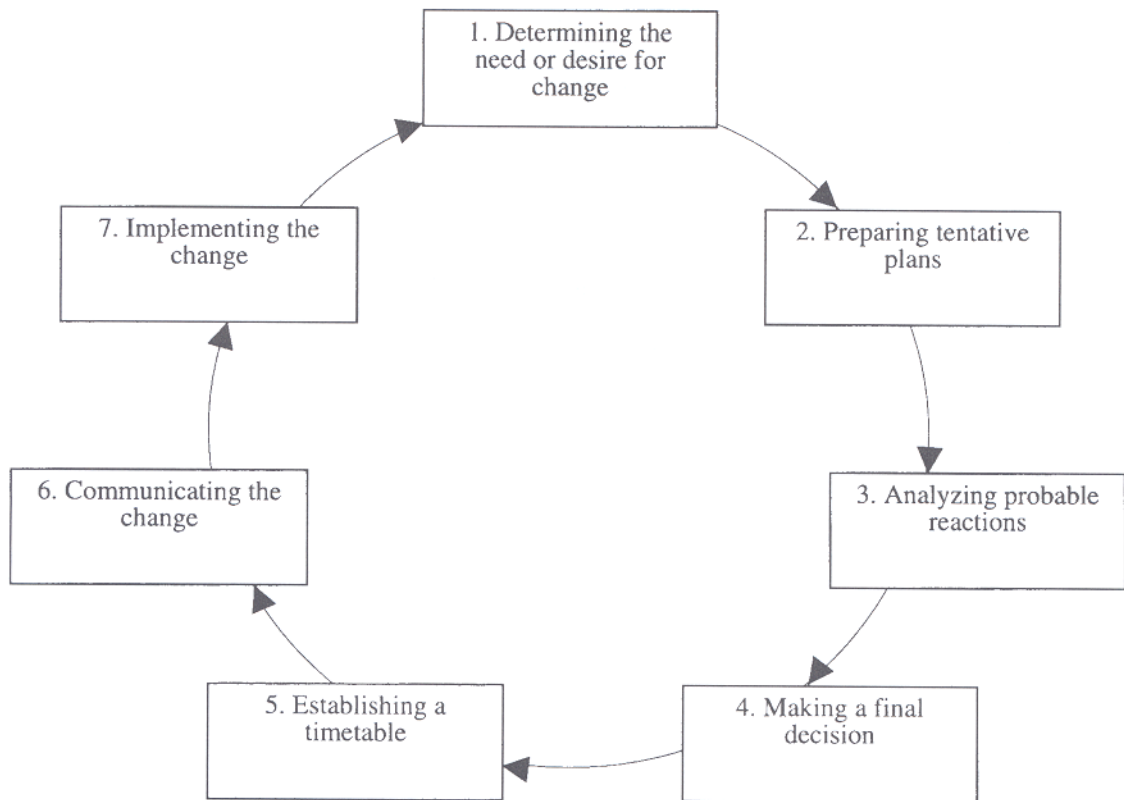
1. Determining the need or desire for change

2. Preparing tentative plans

3. Analyzing probable reactions

4. Making a final decision

5. Establishing a timetable

6. Communicating the change

7. Implementing the change